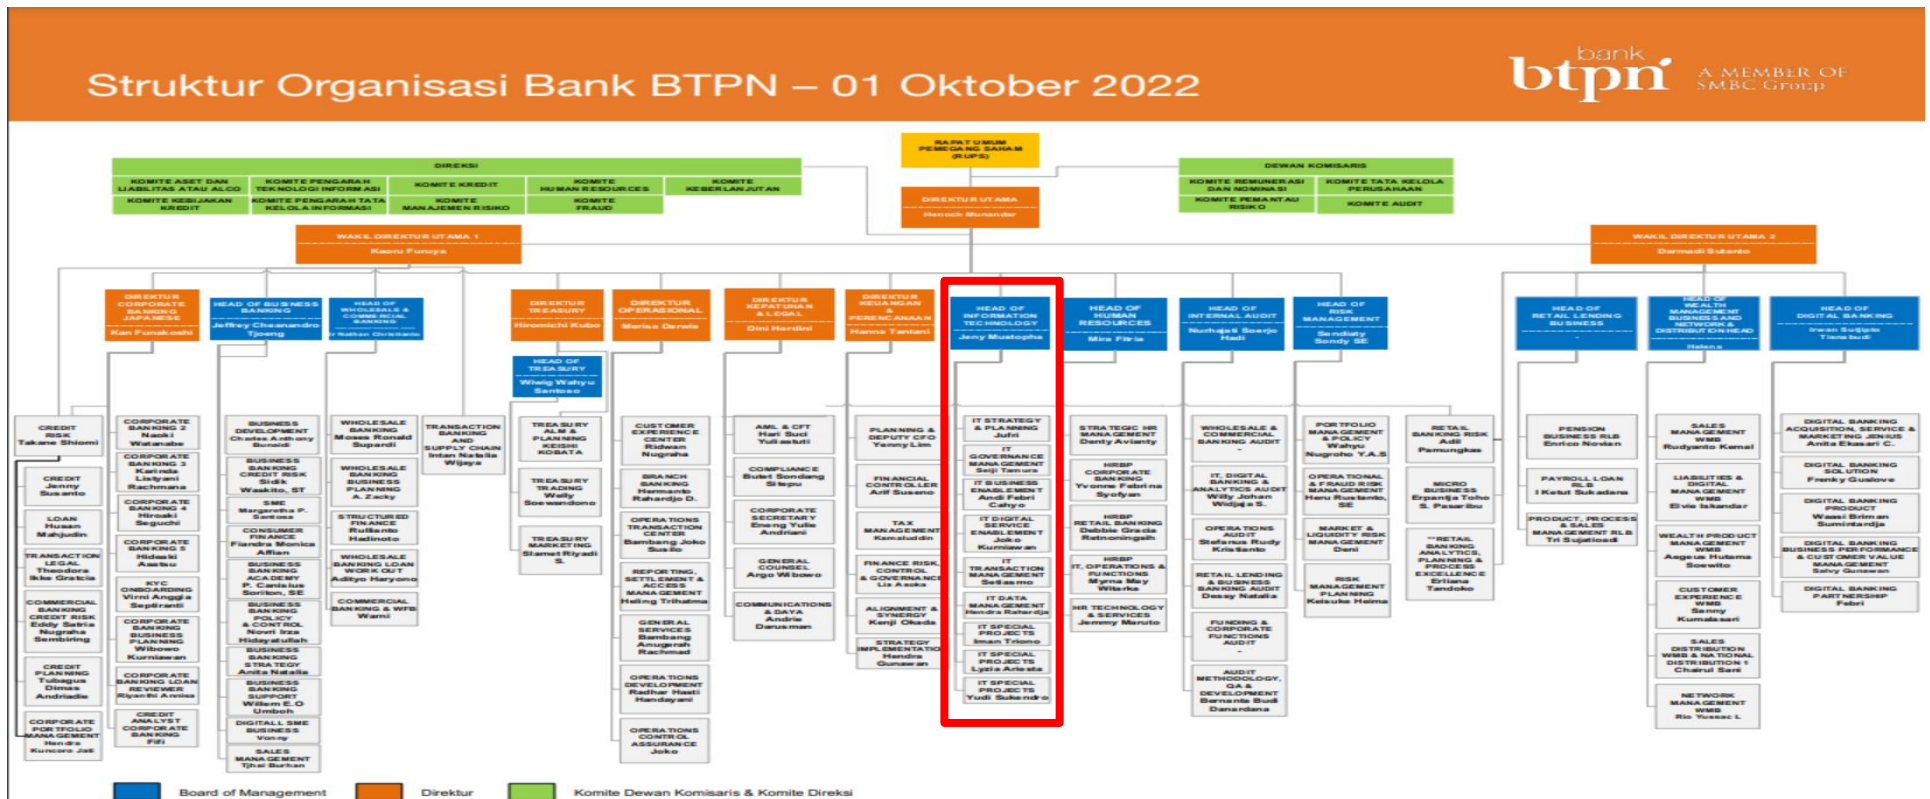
Struktur Organisasi Bank BTPN – 01 Oktober 2022

bank btpn A MEMBER OF SMBC Group

RAPAT UMUM PEMEGANG SAHAM (RUPS)

DIREKSI

KOMITE ASET DAN LIABILITAS ATAU ALCO
KOMITE PENGARAH TEKNOLOGI INFORMASI
KOMITE KREDIT
KOMITE HUMAN RESOURCES
KOMITE KEBERLANJUTAN
KOMITE KEBIJAKAN KREDIT
KOMITE PENGARAH TATA KELOLA INFORMASI
KOMITE MANAJEMEN RISIKO
KOMITE FRAUD

DEWAN KOMISARIS

KOMITE REMUNERASI DAN NOMINASI
KOMITE TATA KELOLA PERUSAHAAN
KOMITE PEMANTAU RISIKO
KOMITE AUDIT

DIREKTUR UTAMA
Henoch Munandar

WAKIL DIREKTUR UTAMA 1
Kaoru Furuya

WAKIL DIREKTUR UTAMA 2
Darmadi Sutanto

DIREKTUR CORPORATE BANKING JAPANESE
Kan Funakoshi

HEAD OF BUSINESS BANKING
Jeffrey Chenandro Tjoeng

HEAD OF WHOLESALE & COMMERCIAL BANKING
Nathan Christianto

DIREKTUR TREASURY
Hiromichi Kubo

HEAD OF TREASURY
Wiwig Wahyu Santoso

DIREKTUR OPERASIONAL
Merisa Darwis

DIREKTUR KEPATUHAN & LEGAL
Dini Herdini

DIREKTUR KEUANGAN & PERENCANAAN
Hanna Tantani

HEAD OF INFORMATION TECHNOLOGY
Jeny Mustopha

HEAD OF HUMAN RESOURCES
Mira Fitria

HEAD OF INTERNAL AUDIT
Nurhajati Soerjo Hadi

HEAD OF RISK MANAGEMENT
Sandiaty Sondy SE

HEAD OF RETAIL LENDING BUSINESS
-

HEAD OF WEALTH MANAGEMENT BUSINESS AND NETWORK & DISTRIBUTION HEAD
Helena

HEAD OF DIGITAL BANKING
Irwan Sutjipto Tismabudi

CREDIT RISK
Takane Shiomi

CREDIT
Jenny
Susanto

LOAN
Husan
Mahjudin

TRANSACTION LEGAL
Theodora Ikke Gratcia

COMMERCIAL BANKING CREDIT RISK
Eddy Satria Nugraha Sembiring

CREDIT PLANNING
Tubagus Dimas Andriadie

CORPORATE PORTFOLIO MANAGEMENT
Hendra Kuncoro Jati

CORPORATE BANKING 2
Naoki Watanabe

CORPORATE BANKING 3
Karinda Listyani Rachmana

CORPORATE BANKING 4
Hiroaki Seguchi

CORPORATE BANKING 5
Hideaki Asatsu

KYC ONBOARDING
Virni Anggia Septiranti

CORPORATE BANKING BUSINESS PLANNING
Wibowo Kurniawan

CORPORATE BANKING LOAN REVIEWER
Riyanthi Annisa

CREDIT ANALYST CORPORATE BANKING
Fifi

BUSINESS DEVELOPMENT
Charles Anthony Bunadi

BUSINESS BANKING CREDIT RISK
Sidik Waskito, ST

SME
Margaretha P. Santosa

CONSUMER FINANCE
Fiandra Monica Afifan

BUSINESS BANKING ACADEMY
P. Canisius Soriton, SE

BUSINESS BANKING POLICY & CONTROL
Novri Irza Hidayatullah

BUSINESS BANKING STRATEGY
Anita Natalia

BUSINESS BANKING SUPPORT
Willem E.O Umboh

DIGITALL SME BUSINESS
Vonny

SALES MANAGEMENT
Tjhai Burhan

WHOLESALE BANKING
Moses Ronald Supardi

WHOLESALE BANKING BUSINESS PLANNING
A. Zacky

STRUCTURED FINANCE
Rulianto Hadinoto

WHOLESALE BANKING LOAN WORK OUT
Adityo Haryono

COMMERCIAL BANKING & WFB
Warni

TRANSACTION BANKING AND SUPPLY CHAIN
Intan Natalia Wijaya

TREASURY ALM & PLANNING
KESHI KOBATA

TREASURY TRADING
Welly Soewandono

TREASURY MARKETING
Slamet Riyadi S.

CUSTOMER EXPERIENCE CENTER
Ridwan Nugraha

BRANCH BANKING
Hermanto Rahardjo D.

OPERATIONS TRANSACTION CENTER
Bambang Joko Susilo

REPORTING, SETTLEMENT & ACCESS MANAGEMENT
Heling Trihatma

GENERAL SERVICES
Bambang Anugerah Rachmad

OPERATIONS DEVELOPMENT
Radhar Hasti Handayani

OPERATIONS CONTROL ASSURANCE
Joko

AML & CFT
Hari Susi Yulianti

COMPLIANCE
Butet Sondang Sitepu

CORPORATE SECRETARY
Eneng Yulie Andriani

GENERAL COUNSEL
Argo Wibowo

COMMUNICATIONS & DAYA
Andrie Darusman

PLANNING & DEPUTY CFO
Yenny Lim

FINANCIAL CONTROLLER
Arif Susanto

TAX MANAGEMENT
Kamaludin

FINANCE RISK, CONTROL & GOVERNANCE
Lia Asoka

ALIGNMENT & SYNERGY
Kenji Okada

STRATEGY IMPLEMENTATION
Hendra Gunawan

IT STRATEGY & PLANNING
Jufri

IT GOVERNANCE MANAGEMENT
Seiji Tamura

IT BUSINESS ENABLEMENT
Andi Febri Cahyo

IT DIGITAL SERVICE ENABLEMENT
Joko Kurniawan

IT TRANSACTION MANAGEMENT
Hendra Rahardja

IT DATA MANAGEMENT
Setiawan

IT SPECIAL PROJECTS
Iman Triono

IT SPECIAL PROJECTS
Lyzia Arlesta

IT SPECIAL PROJECTS
Yudi Sukendro

STRATEGIC HR MANAGEMENT
Denty Avianty

HRBP CORPORATE BANKING
Yvonne Febrina Syofyan

HRBP RETAIL BANKING
Debbie Grada Ratnaningsih

HRBP IT, OPERATIONS & FUNCTIONS
Myrna May Witarka

HR TECHNOLOGY & SERVICES
Jemmy Maruto

WHOLESALE & COMMERCIAL BANKING AUDIT

IT, DIGITAL BANKING & ANALYTICS AUDIT
Willy Johan Widjaja S.

OPERATIONS AUDIT
Stefanus Rudy Krisanto

RETAIL LENDING & BUSINESS BANKING AUDIT
Dessy Natalia

FUNDING & CORPORATE FUNCTIONS AUDIT

AUDIT METHODOLOGY, QA & DEVELOPMENT
Bernarda Budi Danardana

PORTFOLIO MANAGEMENT & POLICY
Wahyu Nugroho Y.A.S

OPERATIONAL & FRAUD RISK MANAGEMENT
Heru Rustanto, SE

MARKET & LIQUIDITY RISK MANAGEMENT
Deni

RISK MANAGEMENT PLANNING
Kaisuke Hama

RETAIL BANKING RISK
Adil Pamungkas

MICRO BUSINESS
Erpantja Tohe S. Pasaribu

*RETAIL BANKING ANALYTICS, PLANNING & PROCESS EXCELLENCE
Erliana Tandoko

PENSION BUSINESS RLB
Enrico Novian

PAYROLL LOAN RLB
I Ketut Sukadana

PRODUCT, PROCESS & SALES MANAGEMENT RLB
Tri Sujatiadi

SALES MANAGEMENT WMB
Rudyanto Kemal

LIABILITIES & MANAGEMENT WMB
Elvie Iskandar

WEALTH PRODUCT MANAGEMENT WMB
Aegeus Hutama Soewito

CUSTOMER EXPERIENCE WMB
Sanny Kumalasari

SALES DISTRIBUTION WMB & NATIONAL DISTRIBUTION 1
Chairul Sani

NETWORK MANAGEMENT WMB
Rio Yuswar L.

DIGITAL BANKING ACQUISITION, SERVICE & MARKETING JENIUS
Anita Ekasari C.

DIGITAL BANKING SOLUTION
Franky Gusliove

DIGITAL BANKING PRODUCT
Waasi Briman Sumintardja

DIGITAL BANKING BUSINESS PERFORMANCE & CUSTOMER VALUE MANAGEMENT
Salvy Gunawan

DIGITAL BANKING PARTNERSHIP
Fabri

Board of Management
Direktur
Komite Dewan Komisaris & Komite Direksi